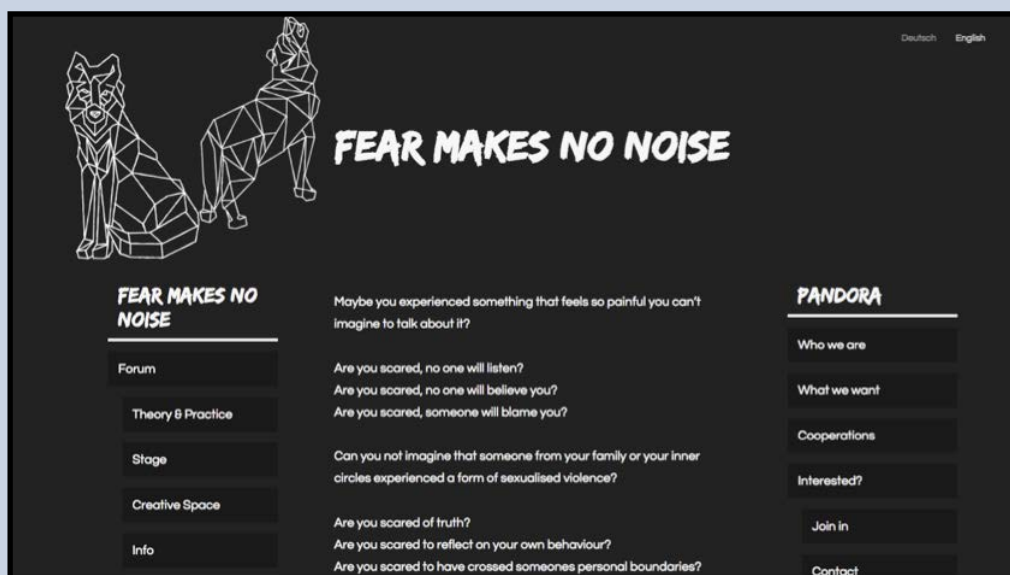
Deutsch English

FEAR MAKES NO NOISE

FEAR MAKES NO NOISE

Forum

Theory & Practice

Stage

Creative Space

Info

Maybe you experienced something that feels so painful you can't imagine to talk about it?

Are you scared, no one will listen?
Are you scared, no one will believe you?
Are you scared, someone will blame you?

Can you not imagine that someone from your family or your inner circles experienced a form of sexualised violence?

Are you scared of truth?
Are you scared to reflect on your own behaviour?
Are you scared to have crossed someones personal boundaries?

PANDORA

Who we are

What we want

Cooperations

Interested?

Join in

Contact